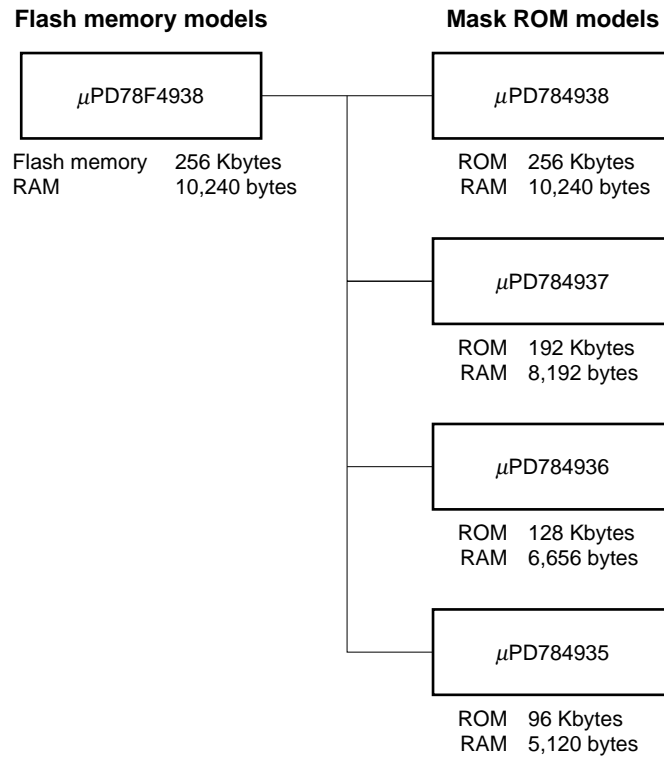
**Flash memory models**

**Mask ROM models**

$\mu$PD78F4938

Flash memory 256 Kbytes
RAM 10,240 bytes

$\mu$PD784938

ROM 256 Kbytes
RAM 10,240 bytes

$\mu$PD784937

ROM 192 Kbytes
RAM 8,192 bytes

$\mu$PD784936

ROM 128 Kbytes
RAM 6,656 bytes

$\mu$PD784935

ROM 96 Kbytes
RAM 5,120 bytes